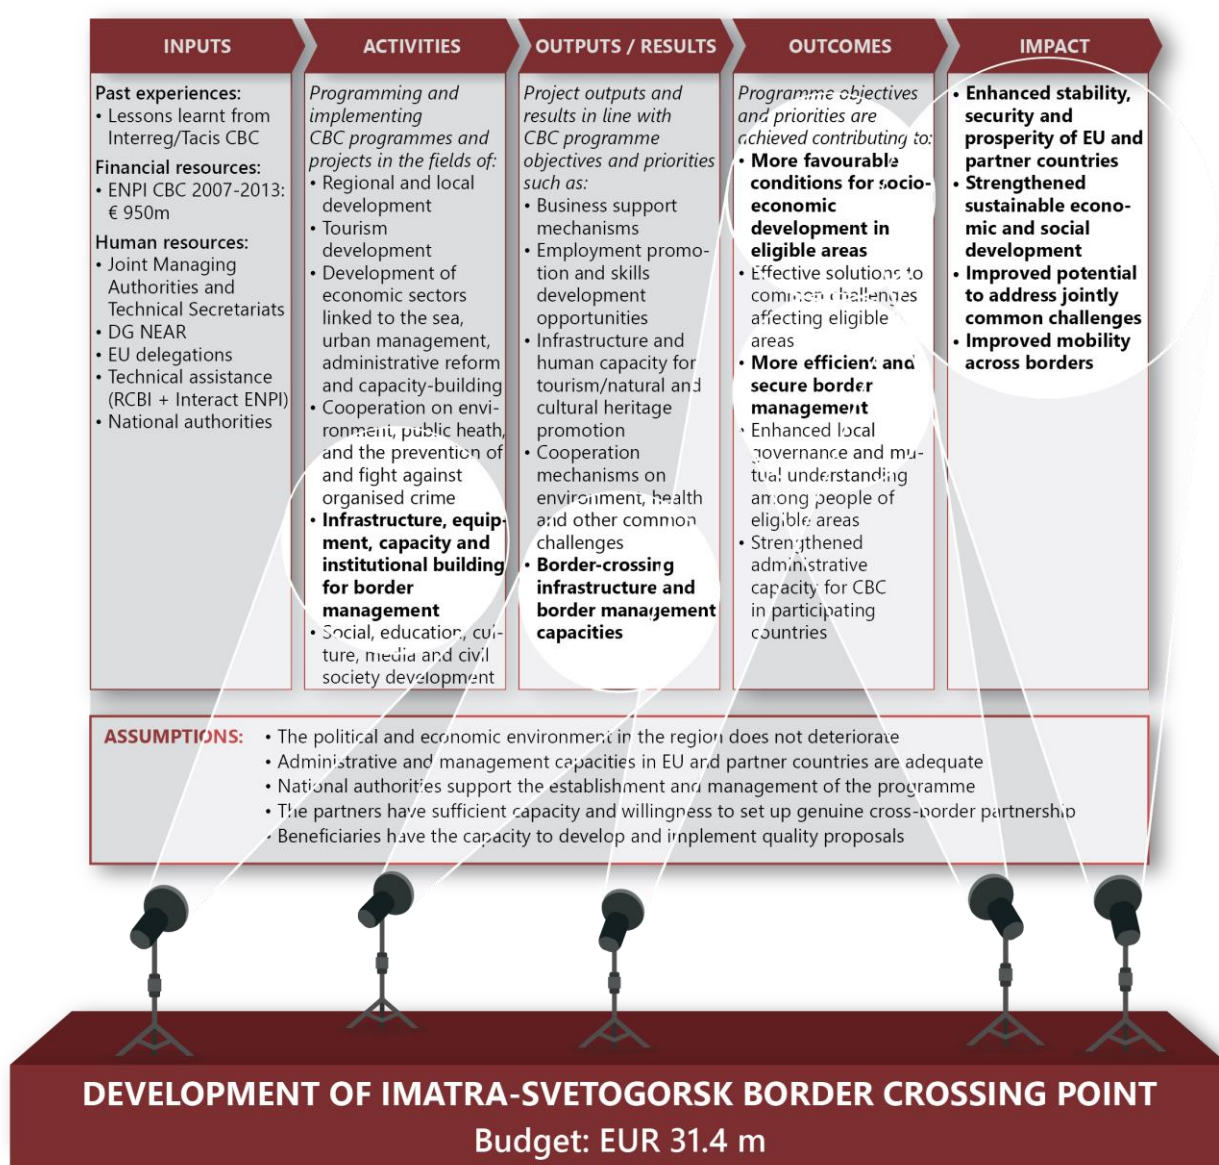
INPUTS

Past experiences:
• Lessons learnt from Interreg/Tacis CBC

Financial resources:
• ENPI CBC 2007-2013: € 950m

Human resources:
• Joint Managing Authorities and Technical Secretariats
• DG NEAR
• EU delegations
• Technical assistance (RCBI + Interact ENPI)
• National authorities

ACTIVITIES

Programming and implementing CBC programmes and projects in the fields of:
• Regional and local development
• Tourism development
• Development of economic sectors linked to the sea, urban management, administrative reform and capacity-building
• Cooperation on environment, public heath, and the prevention of and fight against organised crime
• Infrastructure, equipment, capacity and institutional building for border management
• Social, education, culture, media and civil society development

OUTPUTS / RESULTS

Project outputs and results in line with CBC programme objectives and priorities such as:
• Business support mechanisms
• Employment promotion and skills development opportunities
• Infrastructure and human capacity for tourism/natural and cultural heritage promotion
• Cooperation mechanisms on environment, health and other common challenges
• Border-crossing infrastructure and border management capacities

OUTCOMES

Programme objectives and priorities are achieved contributing to:
• More favourable conditions for socio-economic development in eligible areas
• Effective solutions to common challenges affecting eligible areas
• More efficient and secure border management
• Enhanced local governance and mutual understanding among people of eligible areas
• Strengthened administrative capacity for CBC in participating countries

IMPACT

• Enhanced stability, security and prosperity of EU and partner countries
• Strengthened sustainable economic and social development
• Improved potential to address jointly common challenges
• Improved mobility across borders

ASSUMPTIONS:
• The political and economic environment in the region does not deteriorate
• Administrative and management capacities in EU and partner countries are adequate
• National authorities support the establishment and management of the programme
• The partners have sufficient capacity and willingness to set up genuine cross-border partnership
• Beneficiaries have the capacity to develop and implement quality proposals

DEVELOPMENT OF IMATRA-SVETOGORSK BORDER CROSSING POINT
Budget: EUR 31.4 m